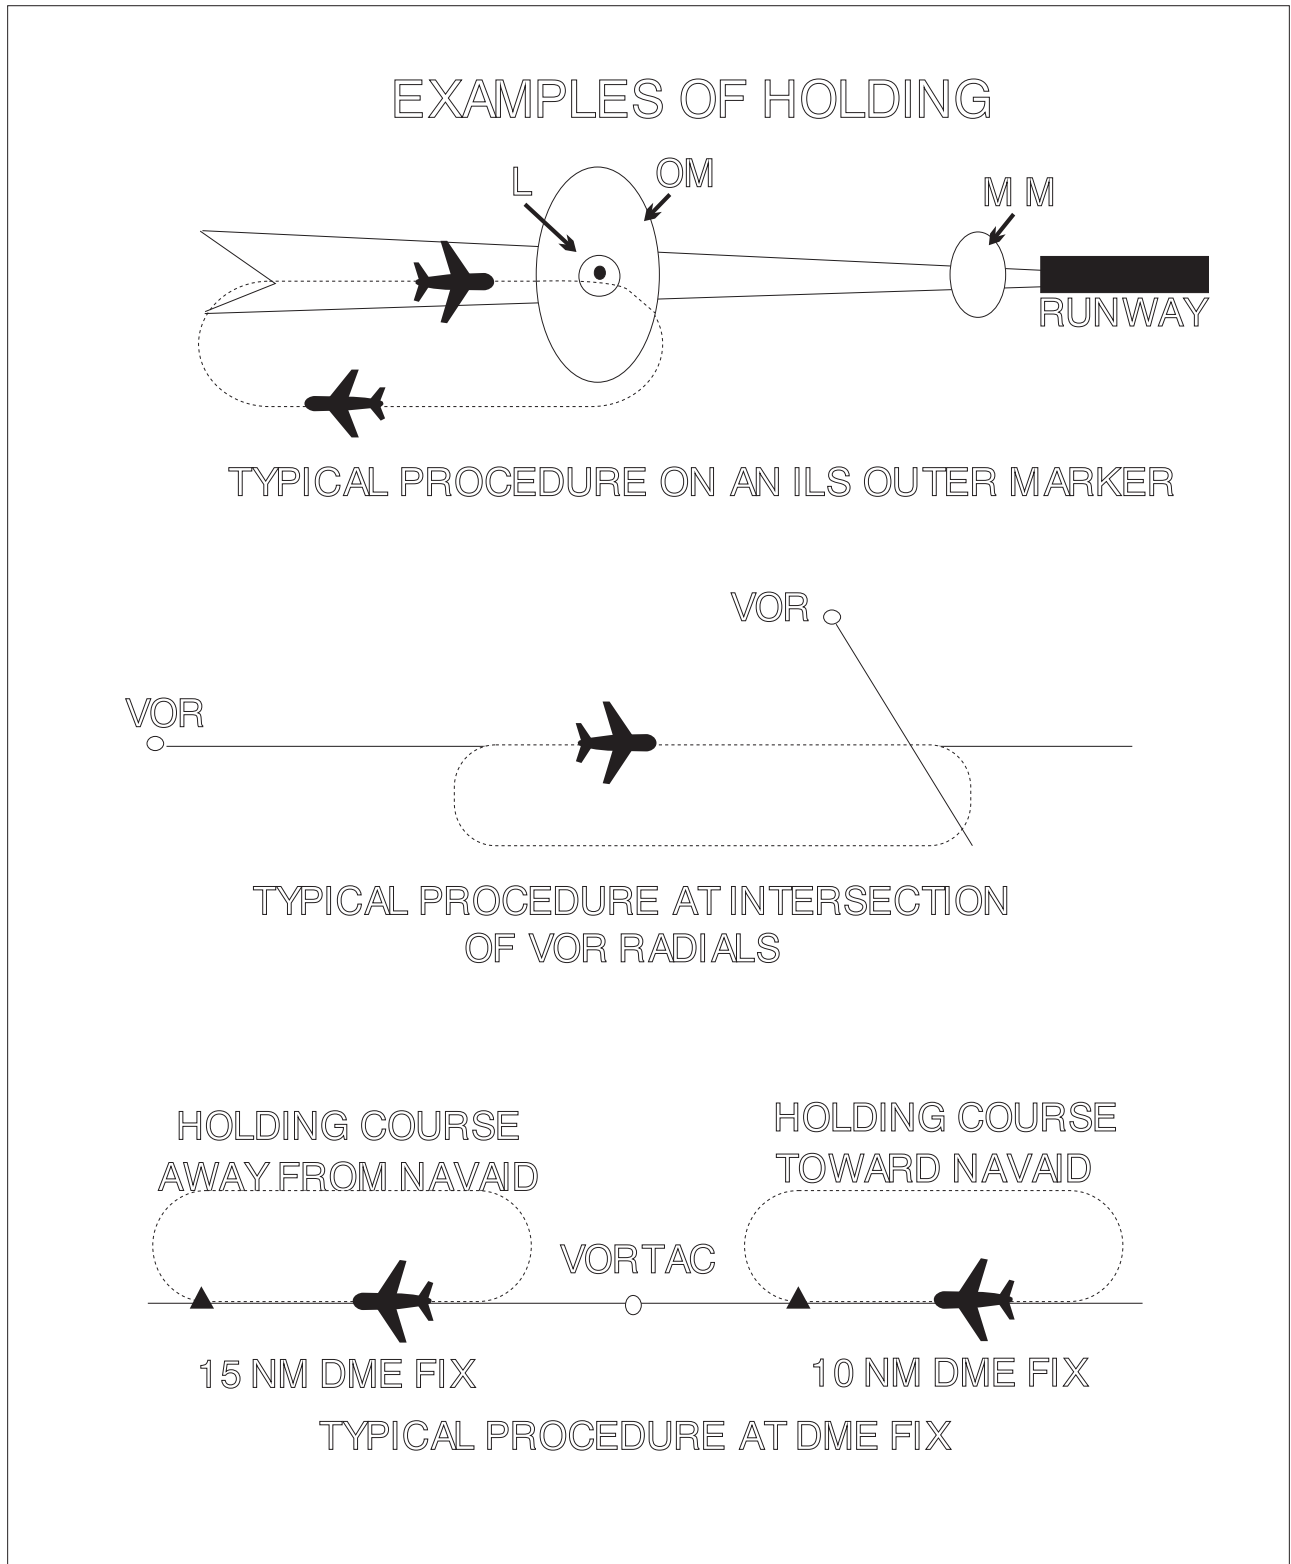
EXAMPLES OF HOLDING

L

OM

M M

RUNWAY

TYPICAL PROCEDURE ON AN ILS OUTER MARKER

VOR

VOR

TYPICAL PROCEDURE AT INTERSECTION OF VOR RADIALS

HOLDING COURSE AWAY FROM NAVAID

HOLDING COURSE TOWARD NAVAID

VORTAC

15 NM DME FIX

10 NM DME FIX

TYPICAL PROCEDURE AT DME FIX